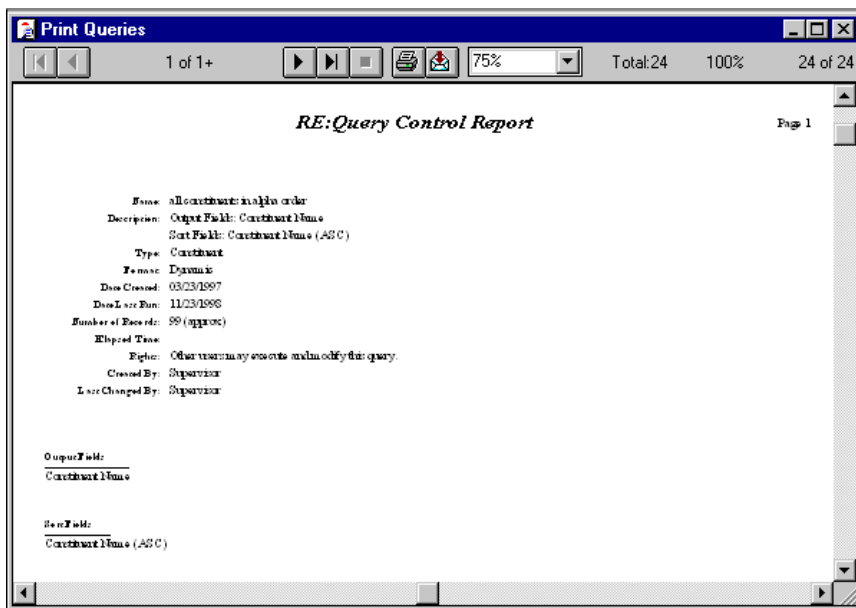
Print Queries

1 of 1+

75%

Total:24 100% 24 of 24

RE:Query Control Report

Page 1

Name: all constituents in alpha order
Description: Output Fields: Constituent Name
Sort Fields: Constituent Name (ASC)
Type: Constituent
Format: Dynamic
Date Created: 03/23/1997
Date Last Run: 11/23/1998
Number of Records: 99 (approx)
Elapsed Time:
Rights: Other users may execute and modify this query.
Created By: Supervisor
Last Changed By: Supervisor

Output Fields
Constituent Name

Sort Fields
Constituent Name (ASC)